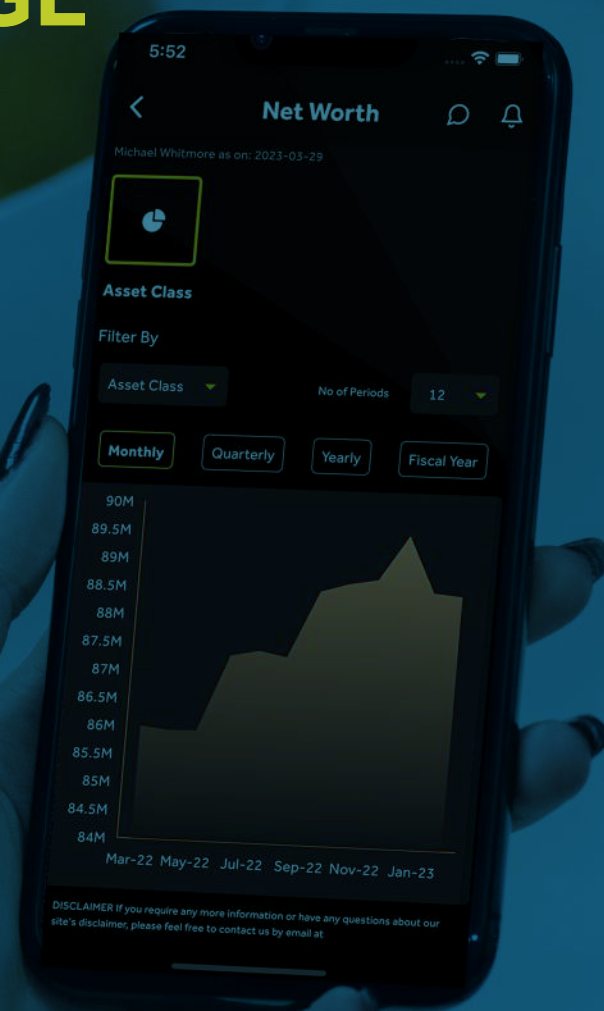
GE

5:52

Net Worth

Michael Whitmore as on: 2023-03-29

Asset Class

Filter By

Asset Class

No of Periods

12

Monthly

Quarterly

Yearly

Fiscal Year

90M
89.5M
89M
88.5M
88M
87.5M
87M
86.5M
86M
85.5M
85M
84.5M
84M

Mar-22 May-22 Jul-22 Sep-22 Nov-22 Jan-23

DISCLAIMER If you require any more information or have any questions about our site's disclaimer, please feel free to contact us by email at